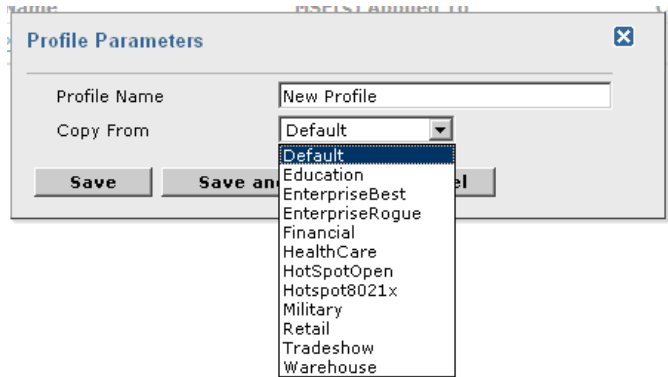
Name MSE(s) Applied To

Profile Parameters

Profile Name New Profile

Copy From Default

Save Save an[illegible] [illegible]el

Default
Education
EnterpriseBest
EnterpriseRogue
Financial
HealthCare
HotSpotOpen
Hotspot8021x
Military
Retail
Tradeshow
Warehouse